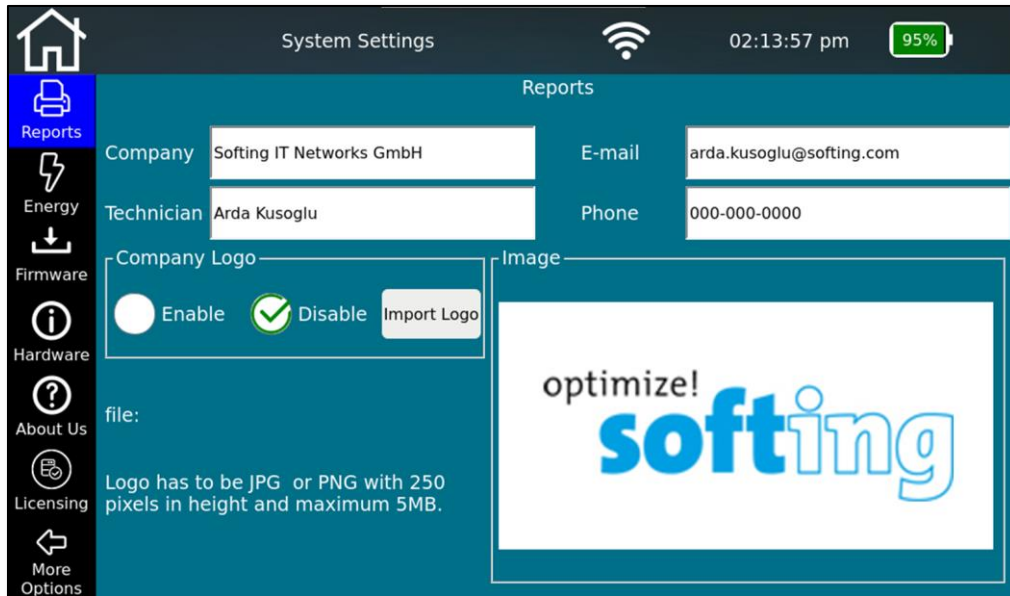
System Settings

02:13:57 pm

95%

Reports

Energy

Firmware

Hardware

About Us

Licensing

More Options

Reports

Company Softing IT Networks GmbH

E-mail arda.kusoglu@softing.com

Technician Arda Kusoglu

Phone 000-000-0000

Company Logo

Enable

Disable

Import Logo

Image

optimize!

softing

file:

Logo has to be JPG or PNG with 250 pixels in height and maximum 5MB.